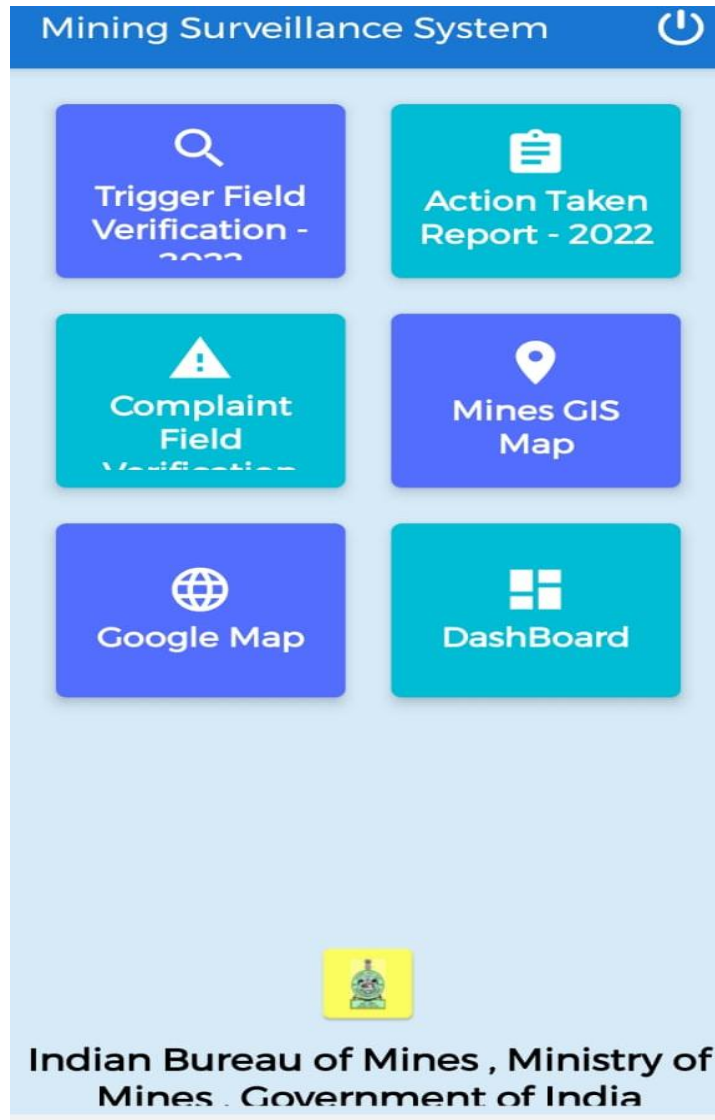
Mining Surveillance System

Trigger Field Verification - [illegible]

Action Taken Report - 2022

Complaint Field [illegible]

Mines GIS Map

Google Map

DashBoard

Indian Bureau of Mines , Ministry of Mines , Government of India